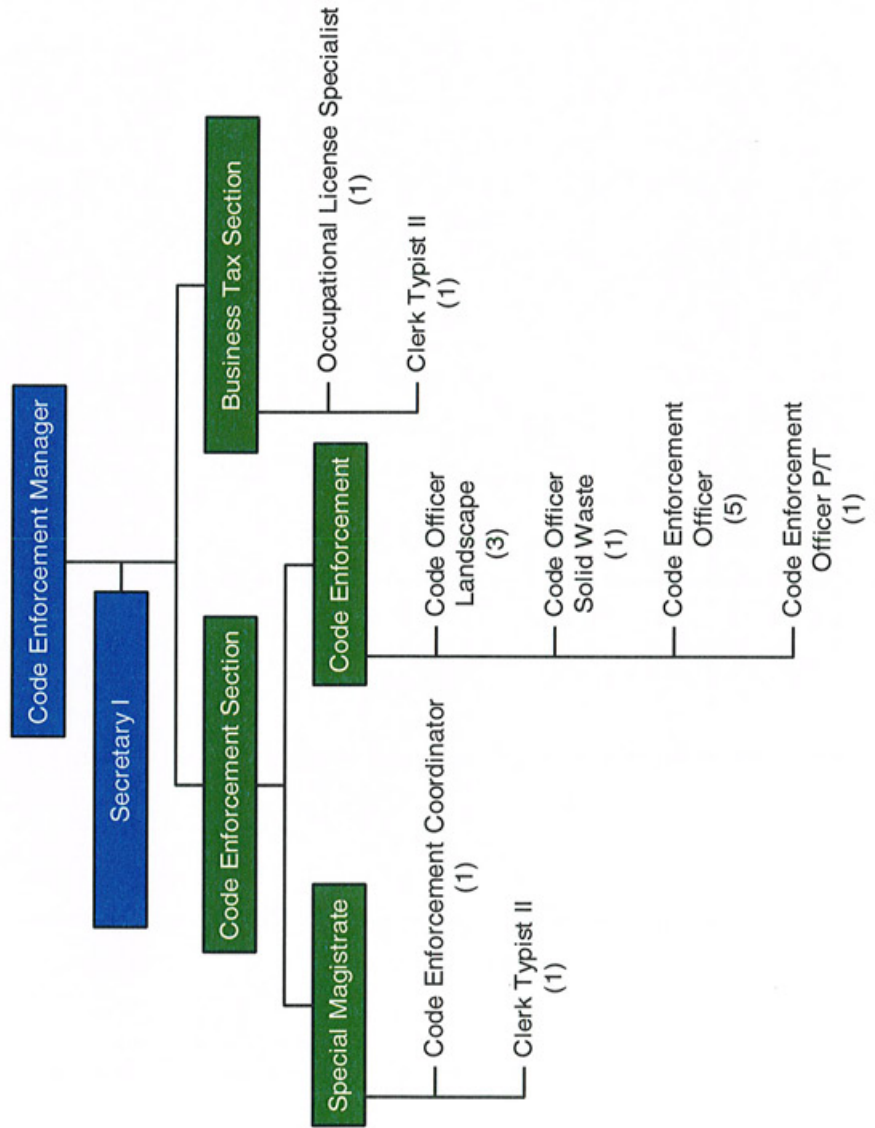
Code Enforcement Manager

Secretary I

Code Enforcement Section

Business Tax Section

Occupational License Specialist
(1)

Clerk Typist II
(1)

Special Magistrate

Code Enforcement Coordinator
(1)

Clerk Typist II
(1)

Code Enforcement

Code Officer
Landscape
(3)

Code Officer
Solid Waste
(1)

Code Enforcement
Officer
(5)

Code Enforcement
Officer P/T
(1)